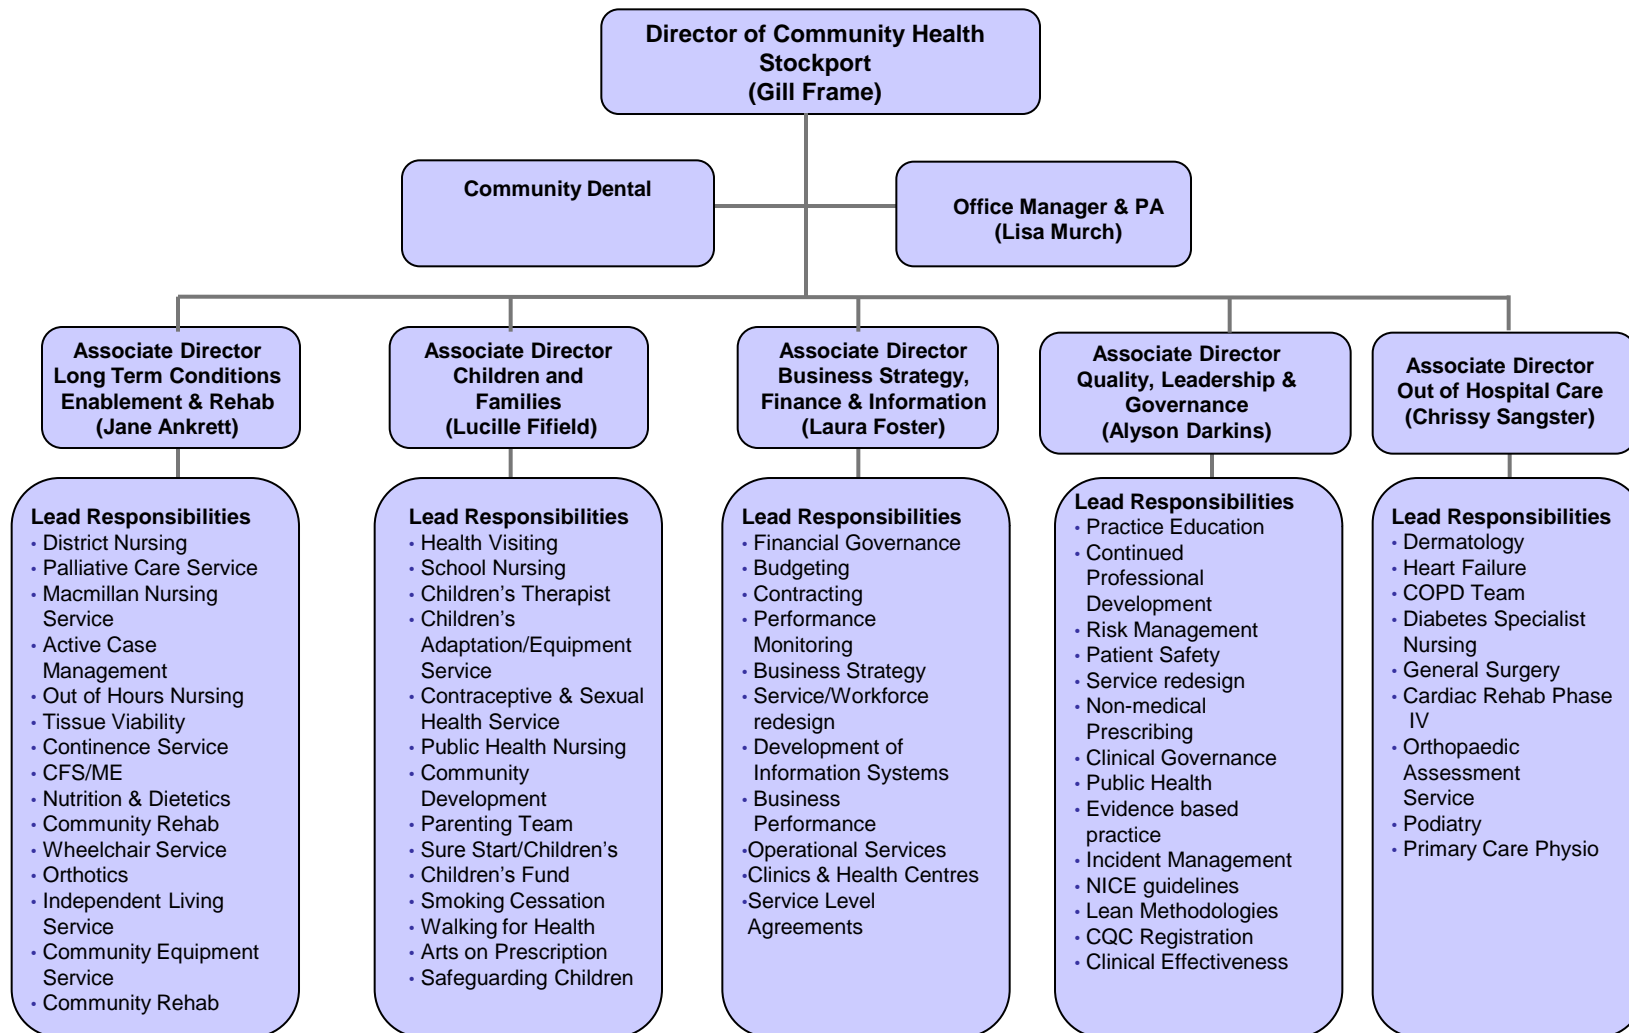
Director of Community Health Stockport (Gill Frame)

Community Dental

Office Manager & PA (Lisa Murch)

Associate Director Long Term Conditions Enablement & Rehab (Jane Ankrett)

Lead Responsibilities
• District Nursing
• Palliative Care Service
• Macmillan Nursing Service
• Active Case Management
• Out of Hours Nursing
• Tissue Viability
• Continence Service
• CFS/ME
• Nutrition & Dietetics
• Community Rehab
• Wheelchair Service
• Orthotics
• Independent Living Service
• Community Equipment Service
• Community Rehab

Associate Director Children and Families (Lucille Fifield)

Lead Responsibilities
• Health Visiting
• School Nursing
• Children's Therapist
• Children's Adaptation/Equipment Service
• Contraceptive & Sexual Health Service
• Public Health Nursing
• Community Development
• Parenting Team
• Sure Start/Children's
• Children's Fund
• Smoking Cessation
• Walking for Health
• Arts on Prescription
• Safeguarding Children

Associate Director Business Strategy, Finance & Information (Laura Foster)

Lead Responsibilities
• Financial Governance
• Budgeting
• Contracting
• Performance Monitoring
• Business Strategy
• Service/Workforce redesign
• Development of Information Systems
• Business Performance
•Operational Services
•Clinics & Health Centres
•Service Level Agreements

Associate Director Quality, Leadership & Governance (Alyson Darkins)

Lead Responsibilities
• Practice Education
• Continued Professional Development
• Risk Management
• Patient Safety
• Service redesign
• Non-medical Prescribing
• Clinical Governance
• Public Health
• Evidence based practice
• Incident Management
• NICE guidelines
• Lean Methodologies
• CQC Registration
• Clinical Effectiveness

Associate Director Out of Hospital Care (Chrissy Sangster)

Lead Responsibilities
• Dermatology
• Heart Failure
• COPD Team
• Diabetes Specialist Nursing
• General Surgery
• Cardiac Rehab Phase IV
• Orthopaedic Assessment Service
• Podiatry
• Primary Care Physio